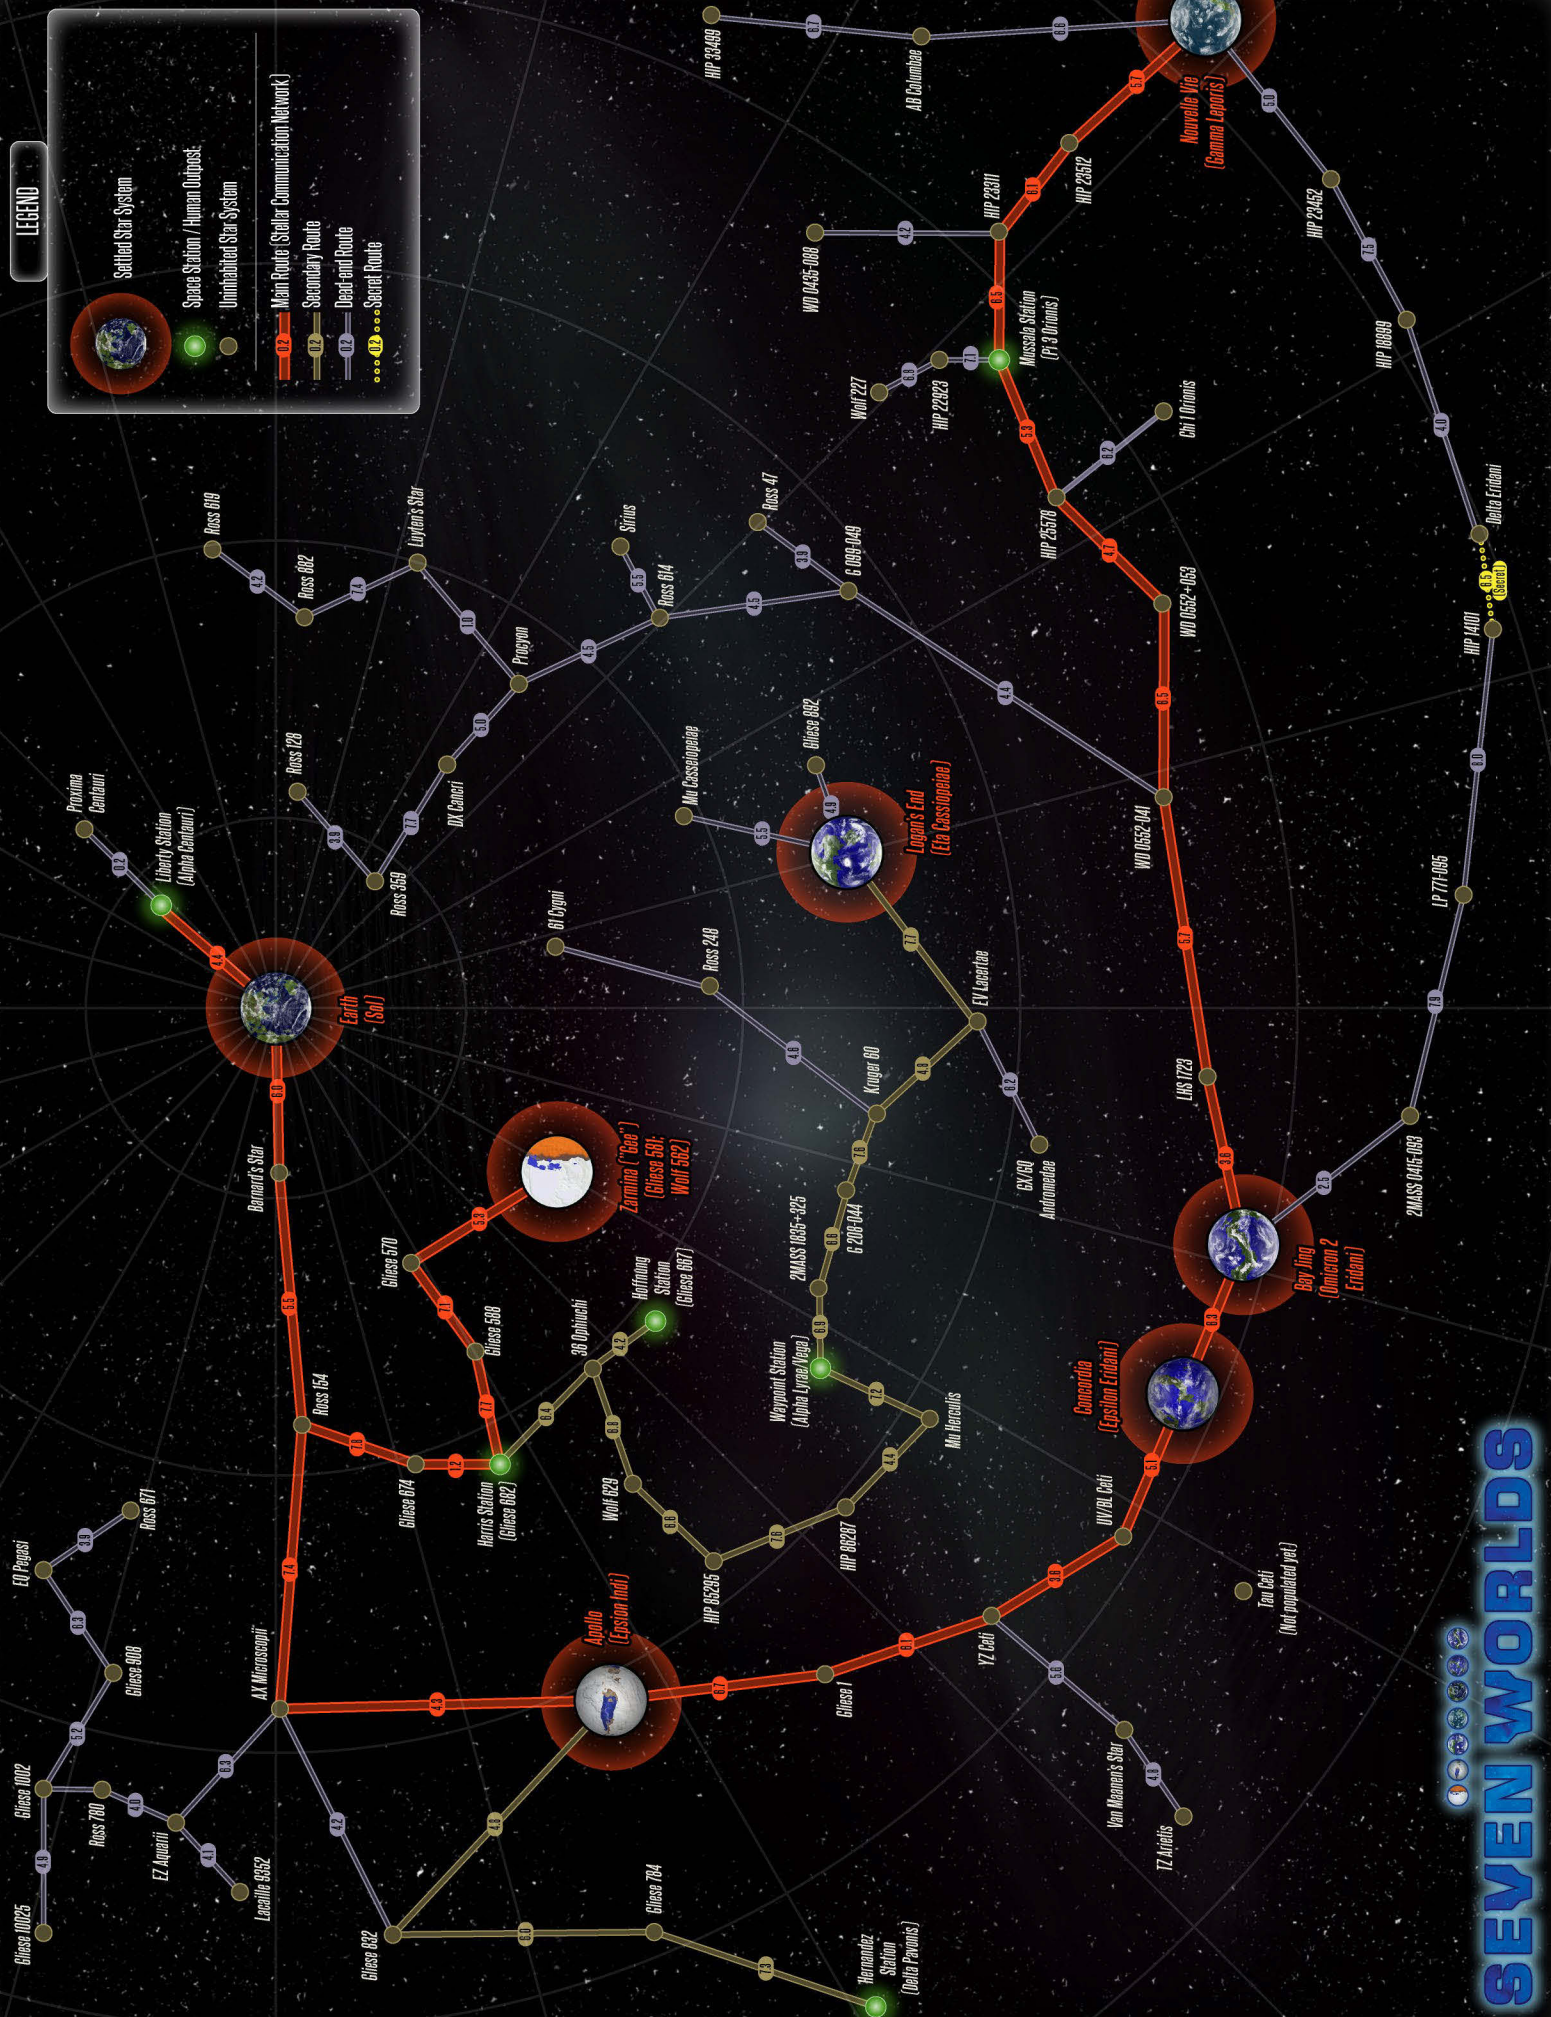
LEGEND

Settled Star System
Space Station / Human Outpost
Uninhabited Star System
0.2 Main Route (Stellar Communication Network)
0.2 Secondary Route
0.2 Dead-end Route
0.2 Secret Route

SEVEN WORLDS

Earth (Sol)
Liberty Station (Alpha Centauri)
Proxima Centauri
Ross 128
Ross 359
DX Cancri
Procyon
Luyten's Star
Ross 882
Ross 619
Sirius
Ross 614
Ross 47
G 099-049
Mu Cassiopeiae
Gliese 892
Logan's End (Eta Cassiopeiae)
61 Cygni
Ross 248
Kruger 60
EV Lacertae
EX/QX Andromedae
Barnard's Star
Zamina ("Gee") (Gliese 581; Wolf 562)
Gliese 570
Gliese 588
Hoffnung Station (Gliese 667)
36 Ophiuchi
2MASS 1835+325
G 208-044
Waypoint Station (Alpha Lyrae/Vega)
Mu Herculis
Ross 154
Gliese 674
Harris Station (Gliese 682)
Wolf 629
HIP 86287
HIP 85295
AX Microscopii
Apollo (Epsilon Indi)
Gliese 1
YZ Ceti
UV/BL Ceti
Tau Ceti (Not populated yet)
Van Maanen's Star
TZ Arietis
Concordia (Epsilon Eridani)
Bey Jing (Omicron 2 Eridani)
LHS 1723
2MASS 0415-093
WD 0552-041
WD 0552+053
HIP 25578
Chi 1 Orionis
Mussala Station (Pi 3 Orionis)
HIP 22923
Wolf 227
WD 0435-088
HIP 23311
HIP 23512
Nouvelle Vie (Gamma Leporis)
AB Columbae
HIP 33499
HIP 23452
HIP 18899
Delta Eridani
HIP 14101
LP 771-095
EQ Pegasi
Ross 671
Gliese 908
Gliese 1002
Ross 780
EZ Aquarii
Lacaille 9352
Gliese 10025
Gliese 832
Gliese 784
Hernandez Station (Delta Pavonis)

4.4 0.2 3.8 7.7 5.0 1.0 7.4 4.2 4.5 5.5 4.5 3.9 4.4 4.9 5.5 7.7 4.8 8.2 4.6 6.0 5.5 7.4 4.3 5.3 7.1 7.7 1.2 7.0 6.4 4.2 6.8 6.6 7.6 4.4 7.2 6.9 8.8 7.8 6.7 6.1 5.8 5.6 4.8 5.1 8.3 3.6 5.7 6.5 4.7 5.9 6.5 7.1 6.8 4.2 6.1 5.1 6.8 6.7 5.0 7.5 4.0 6.5 (Secret) 8.0 7.9 2.5 3.9 6.3 5.2 4.0 6.3 4.1 4.9 4.2 4.8 6.0 7.3 8.2